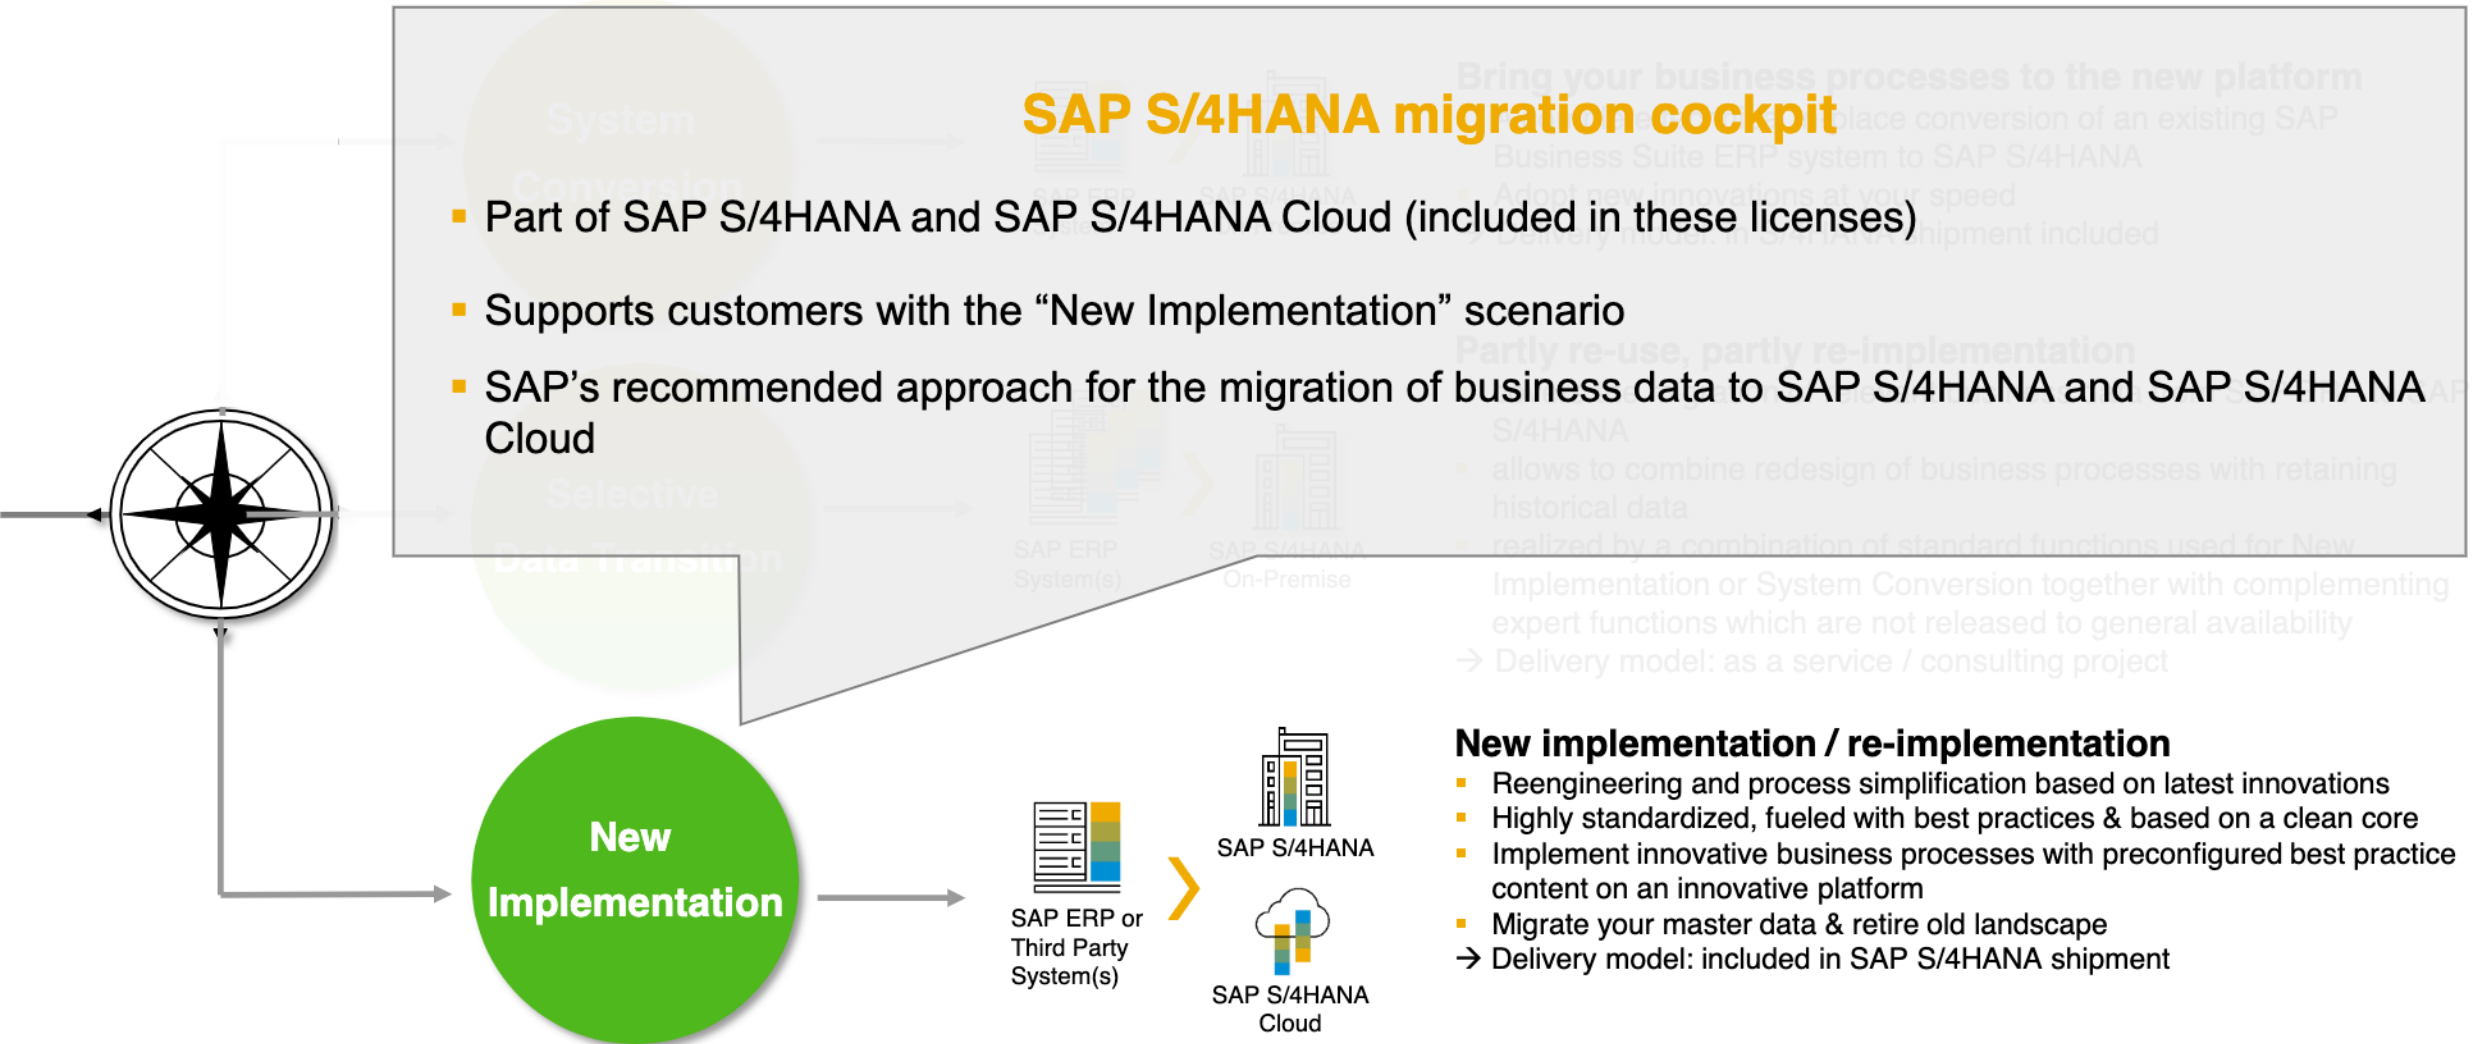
SAP S/4HANA migration cockpit

- Part of SAP S/4HANA and SAP S/4HANA Cloud (included in these licenses)
- Supports customers with the "New Implementation" scenario
- SAP's recommended approach for the migration of business data to SAP S/4HANA and SAP S/4HANA Cloud

New Implementation

SAP ERP or Third Party System(s)

SAP S/4HANA

SAP S/4HANA Cloud

New implementation / re-implementation
- Reengineering and process simplification based on latest innovations
- Highly standardized, fueled with best practices & based on a clean core
- Implement innovative business processes with preconfigured best practice content on an innovative platform
- Migrate your master data & retire old landscape
→ Delivery model: included in SAP S/4HANA shipment